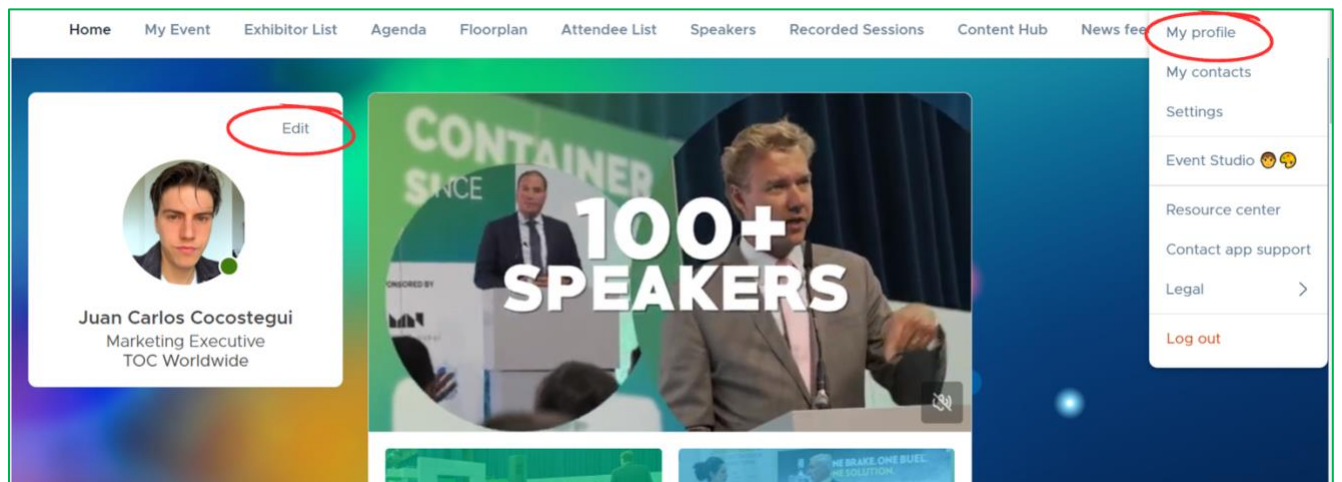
Home My Event Exhibitor List Agenda Floorplan Attendee List Speakers Recorded Sessions Content Hub News fee

My profile
My contacts
Settings
Event Studio 🧑🎨
Resource center
Contact app support
Legal
Log out

Edit

Juan Carlos Cocostegui
Marketing Executive
TOC Worldwide

CONTAINER
SINCE
100+
SPEAKERS
SPONSORED BY